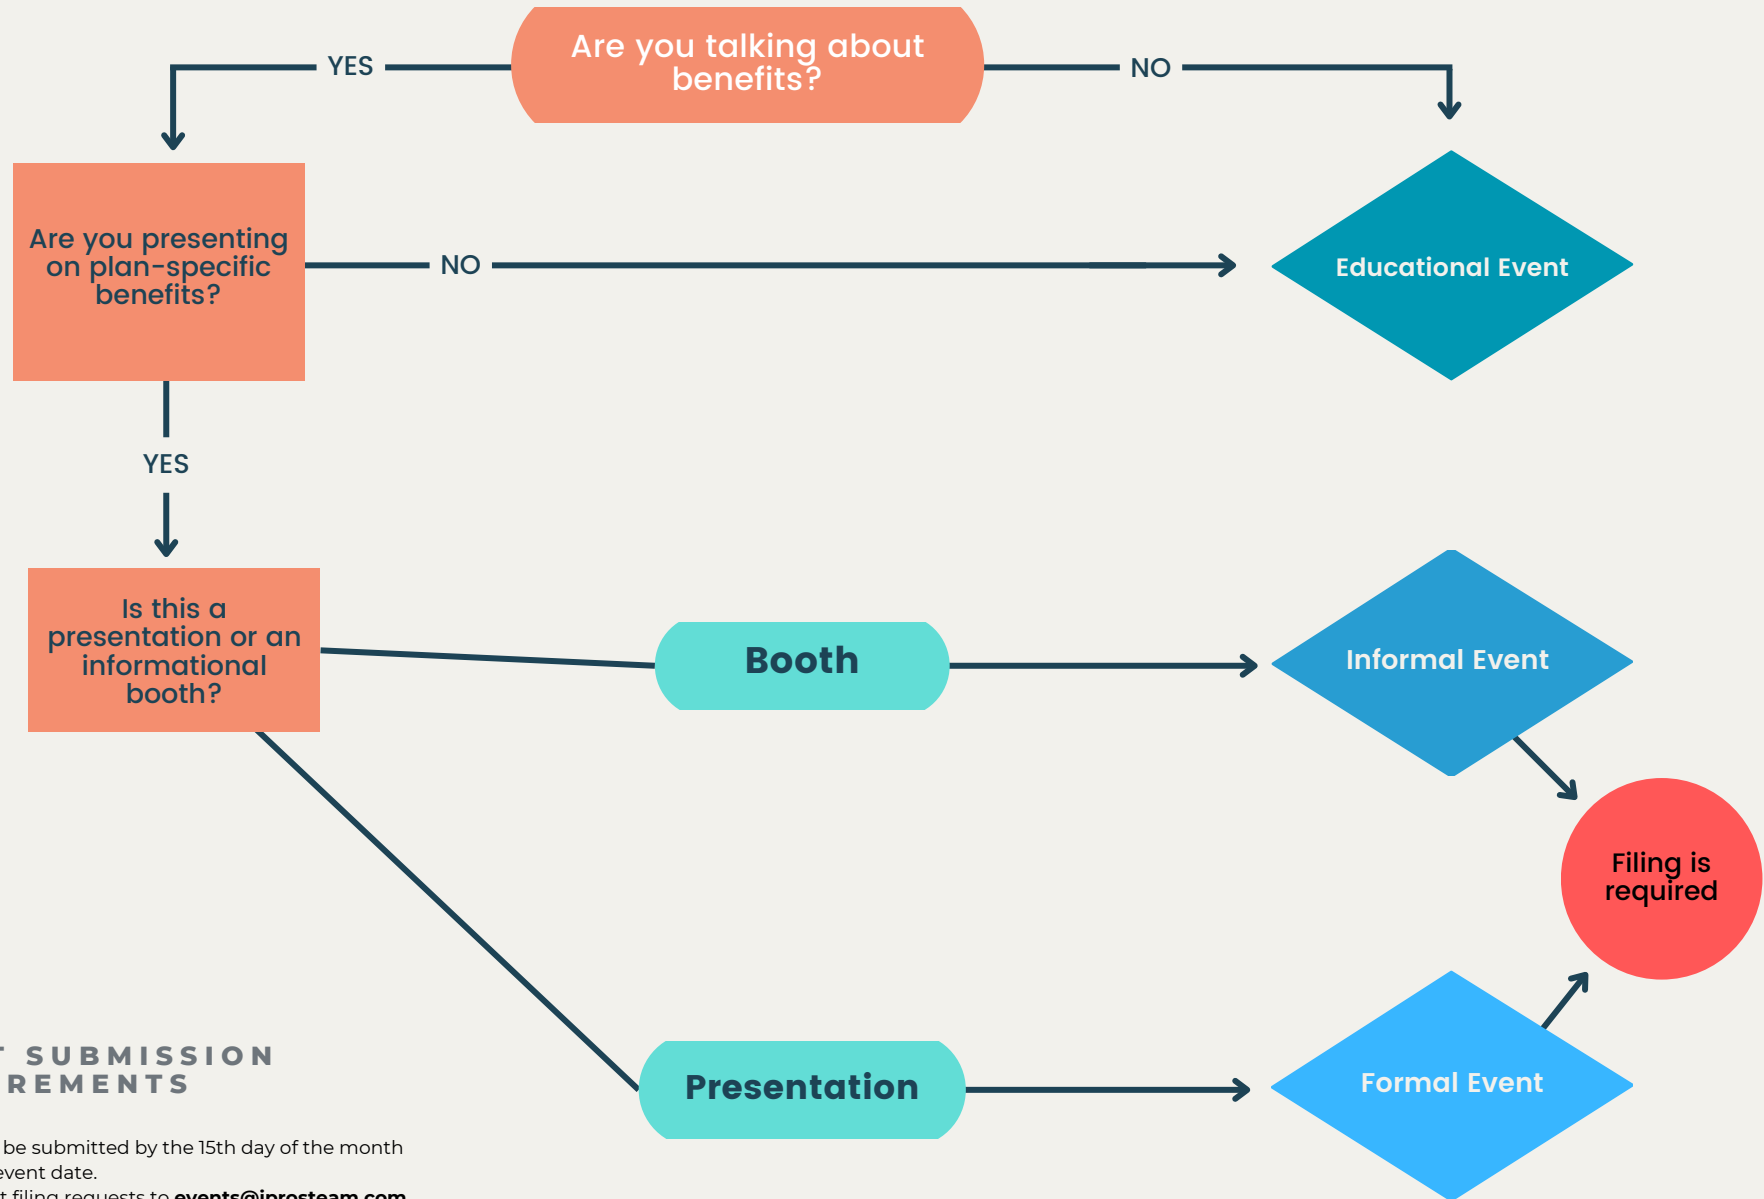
Are you talking about benefits?

YES

NO

Are you presenting on plan-specific benefits?

NO

Educational Event

YES

Is this a presentation or an informational booth?

Booth

Informal Event

Filing is required

Presentation

Formal Event

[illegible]T SUBMISSION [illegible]REMENTS

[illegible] be submitted by the 15th day of the month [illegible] event date.

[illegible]t filing requests to events@iprosteam.com